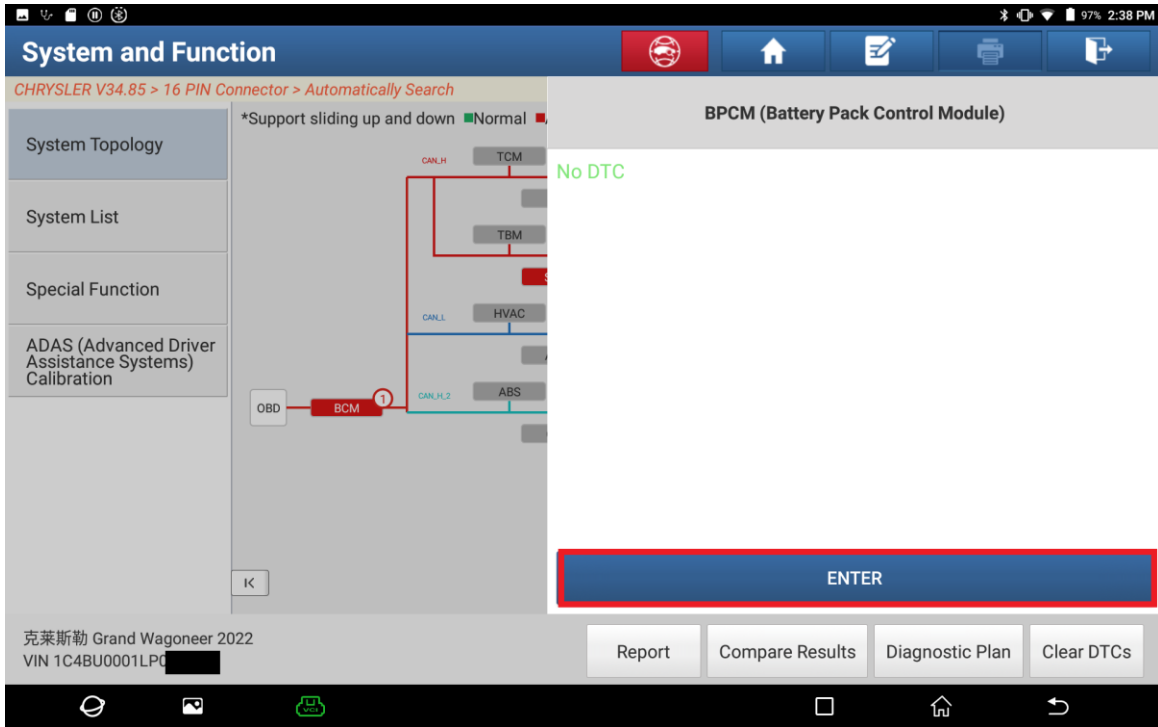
97% 2:38 PM

System and Function

CHRYSLER V34.85 > 16 PIN Connector > Automatically Search

System Topology

System List

Special Function

ADAS (Advanced Driver Assistance Systems) Calibration

*Support sliding up and down Normal

CAN_H
TCM
TBM
CAN_L
HVAC
OBD
BCM
1
CAN_H_2
ABS

BPCM (Battery Pack Control Module)

No DTC

ENTER

克莱斯勒 Grand Wagoneer 2022
VIN 1C4BU0001LP0

Report

Compare Results

Diagnostic Plan

Clear DTCs

VCI